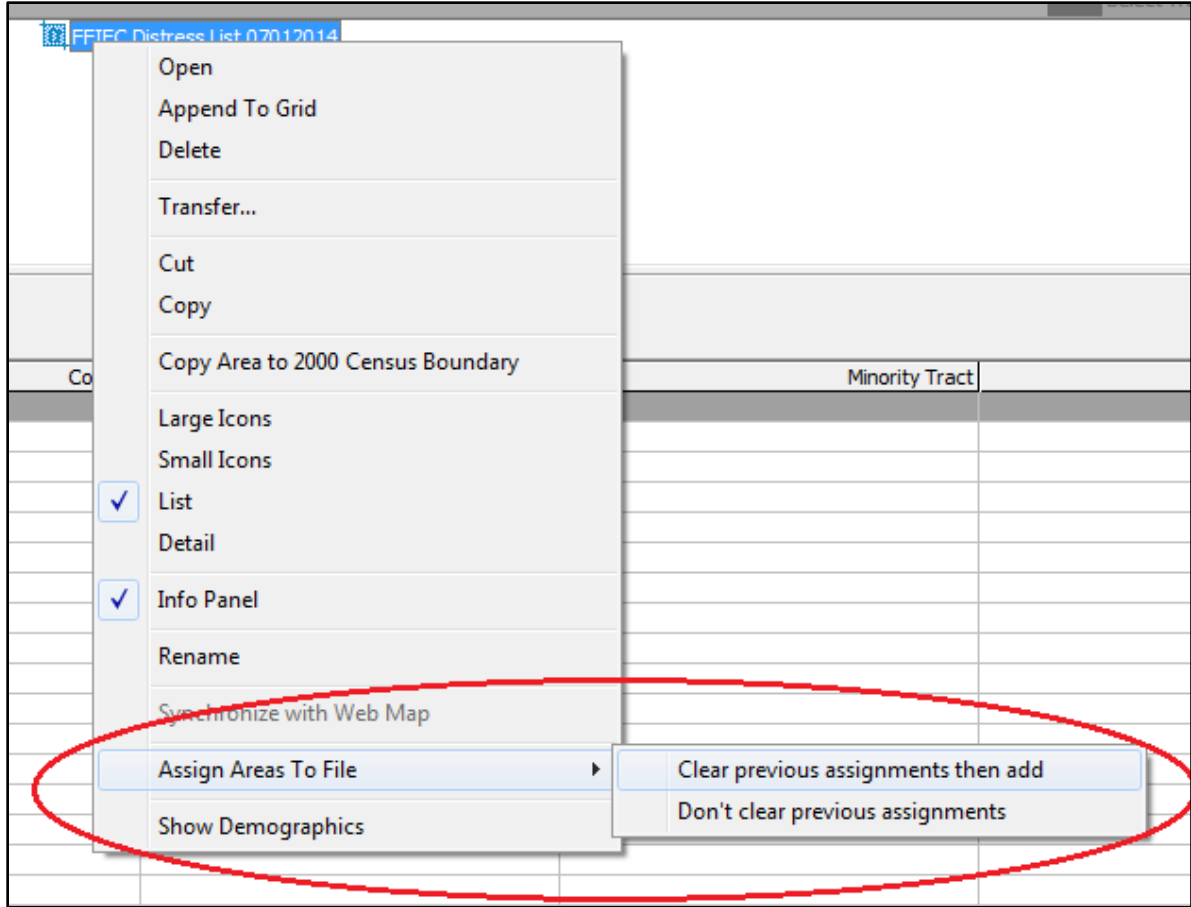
FFIEC Distress List 07012014

Open
Append To Grid
Delete

Transfer...

Cut
Copy

Copy Area to 2000 Census Boundary

Large Icons
Small Icons
✓ List
Detail

✓ Info Panel

Rename

Synchronize with Web Map

Assign Areas To File

Show Demographics

Clear previous assignments then add
Don't clear previous assignments

Co

Minority Tract